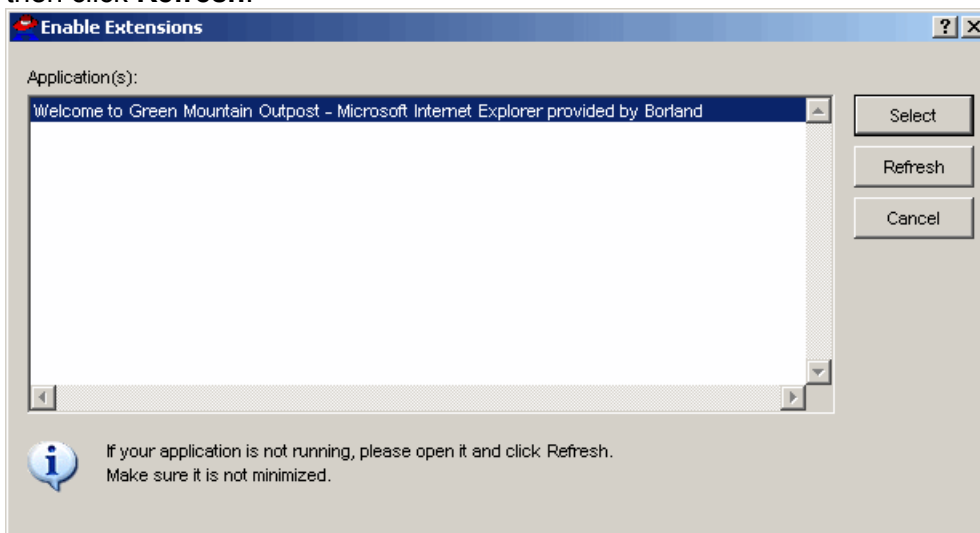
then click **Refresh**.

Enable Extensions

?

Application(s):

Welcome to Green Mountain Outpost - Microsoft Internet Explorer provided by Borland

Select

Refresh

Cancel

If your application is not running, please open it and click Refresh.
Make sure it is not minimized.